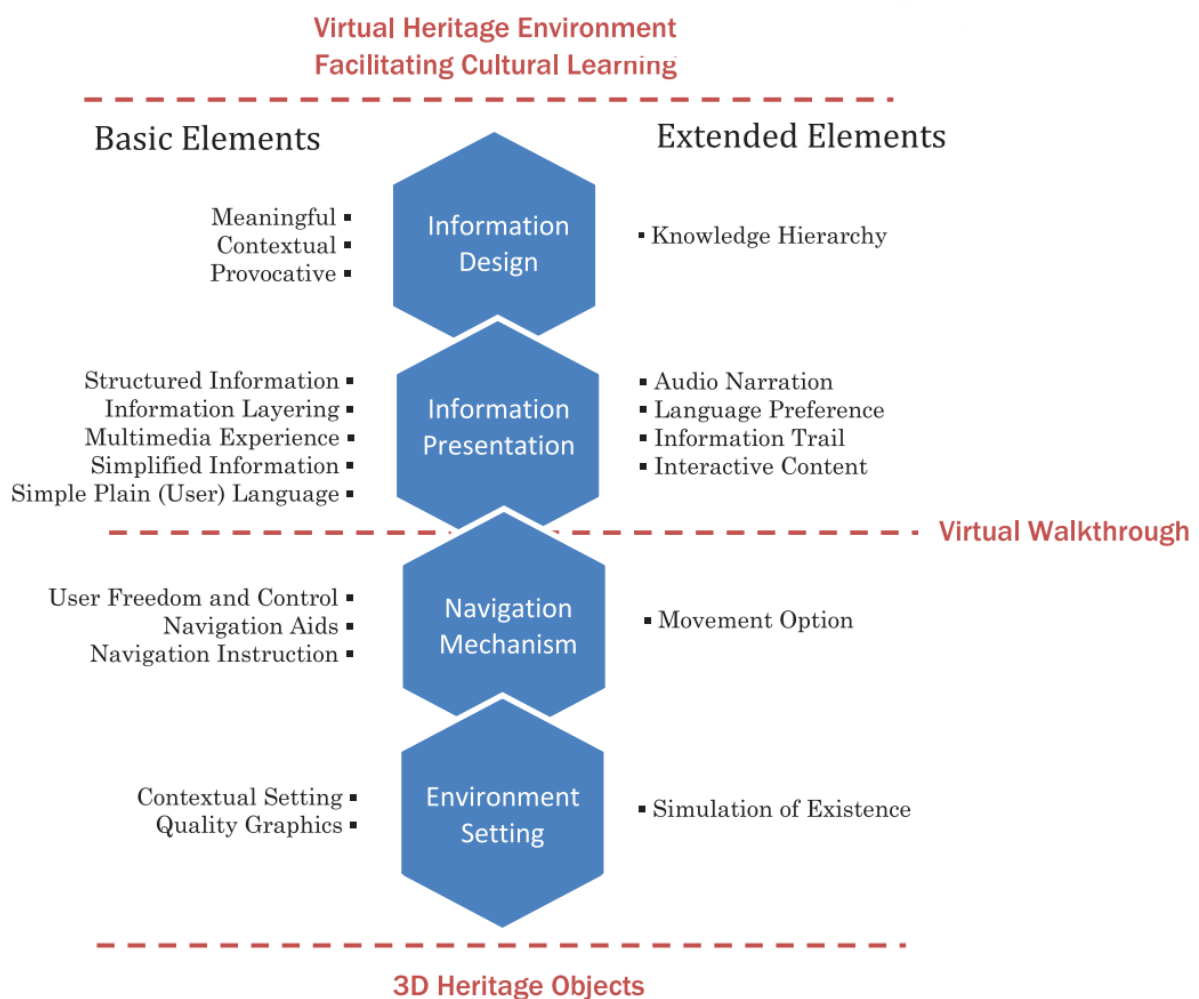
Virtual Heritage Environment
Facilitating Cultural Learning

Basic Elements

Extended Elements

Meaningful ▪
Contextual ▪
Provocative ▪

Information Design

▪ Knowledge Hierarchy

Structured Information ▪
Information Layering ▪
Multimedia Experience ▪
Simplified Information ▪
Simple Plain (User) Language ▪

Information Presentation

▪ Audio Narration
▪ Language Preference
▪ Information Trail
▪ Interactive Content

Virtual Walkthrough

User Freedom and Control ▪
Navigation Aids ▪
Navigation Instruction ▪

Navigation Mechanism

▪ Movement Option

Contextual Setting ▪
Quality Graphics ▪

Environment Setting

▪ Simulation of Existence

3D Heritage Objects